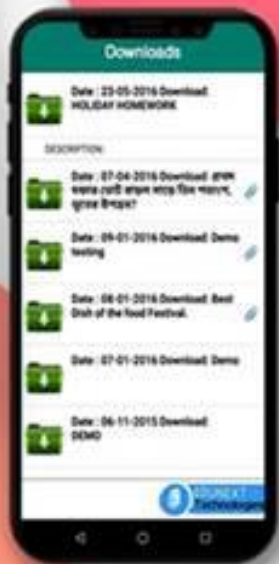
Downloads

Date : 23-05-2016 Download: HOLIDAY HOMEWORK

DESCRIPTION

Date : 07-04-2016 Download: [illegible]

Date : 09-01-2016 Download: Demo testing

Date : 08-01-2016 Download: Best Dish of the food Festival.

Date : 07-01-2016 Download: Demo

Date : 06-11-2015 Download: DEMO

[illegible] Technologies